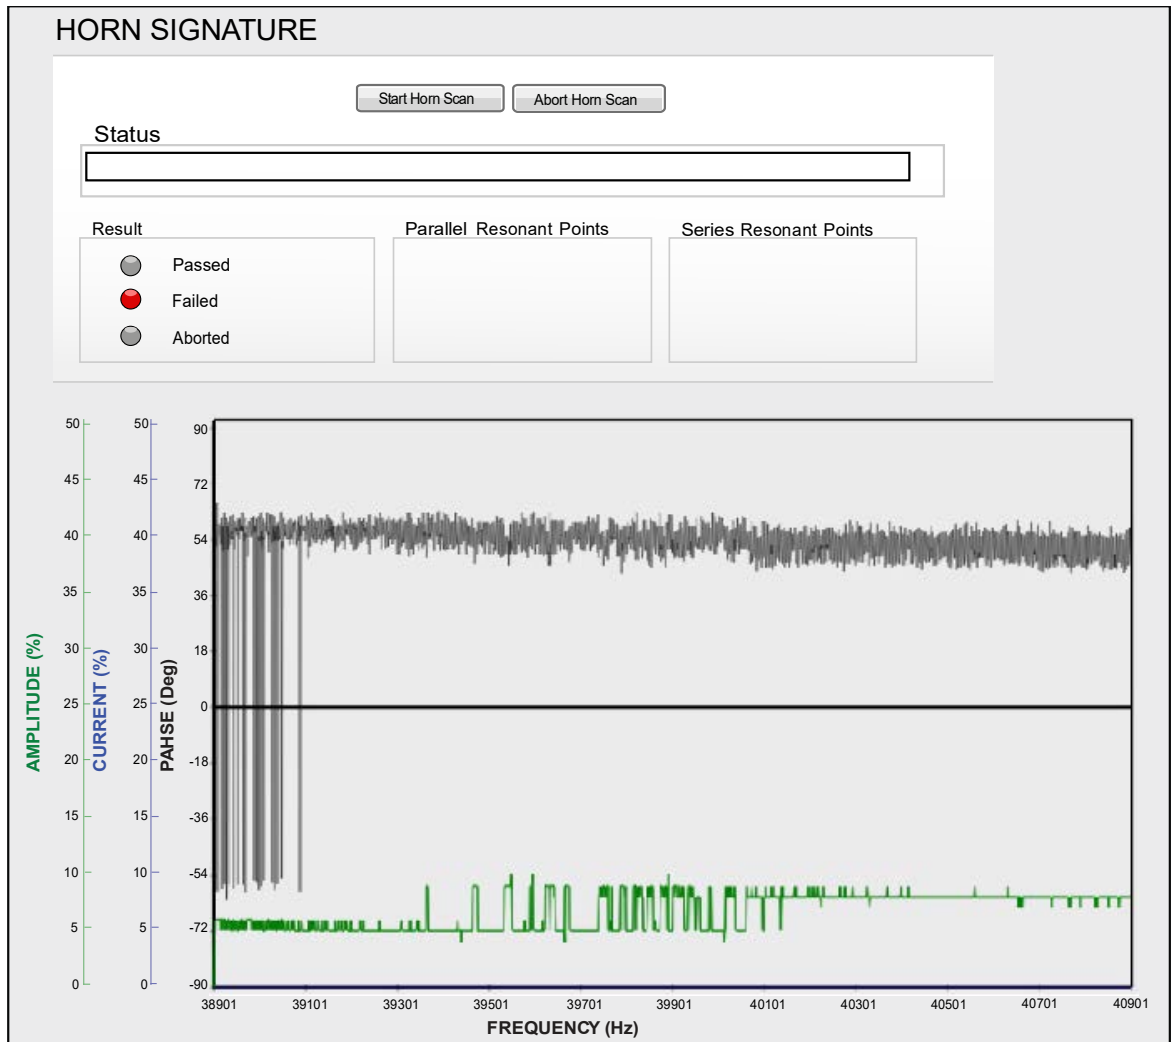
HORN SIGNATURE

Start Horn Scan

Abort Horn Scan

Status

Result

Passed

Failed

Aborted

Parallel Resonant Points

Series Resonant Points

AMPLITUDE (%)

50
45
40
35
30
25
20
15
10
5
0

CURRENT (%)

50
45
40
35
30
25
20
15
10
5
0

PAHSE (Deg)

90
72
54
36
18
0
-18
-36
-54
-72
-90

38901
39101
39301
39501
39701
39901
40101
40301
40501
40701
40901

FREQUENCY (Hz)